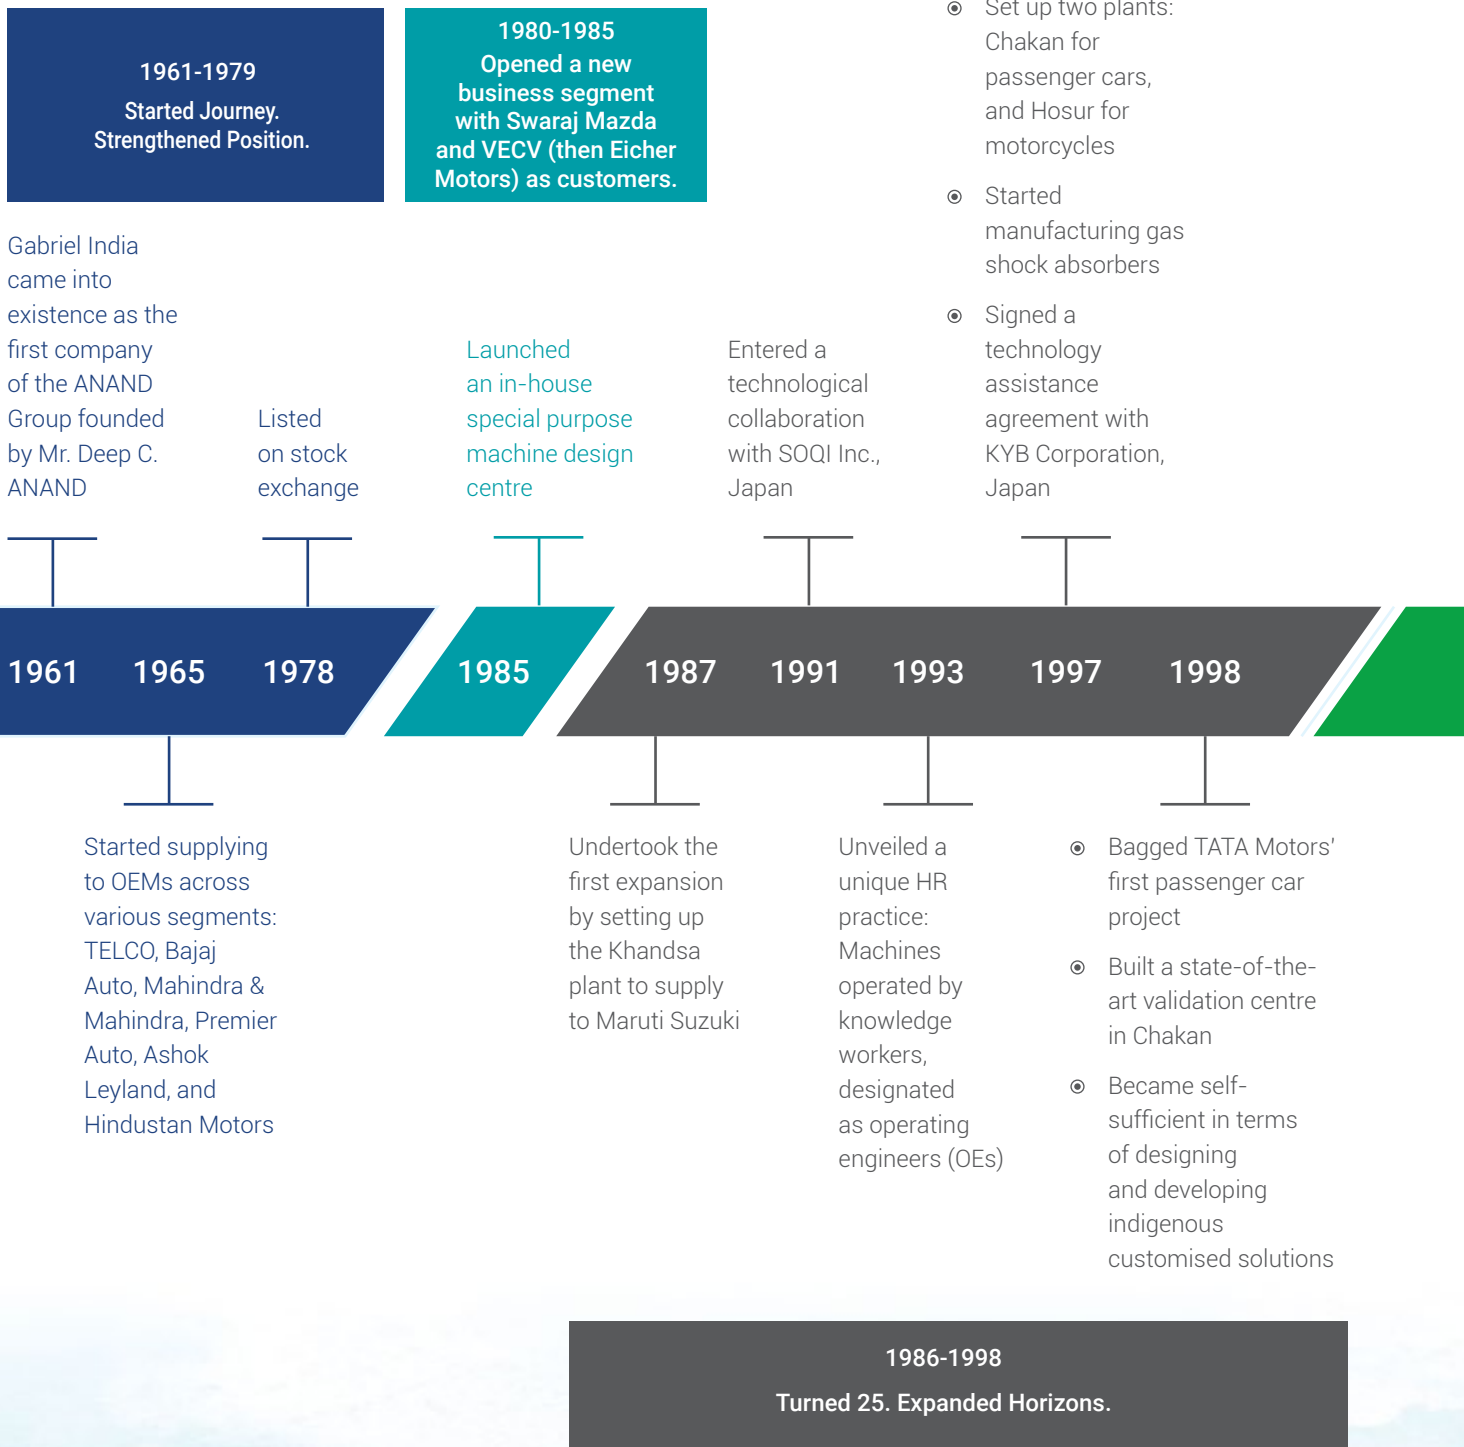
1961-1979
Started Journey. Strengthened Position.

1980-1985
Opened a new business segment with Swaraj Mazda and VECV (then Eicher Motors) as customers.

Set up two plants: Chakan for passenger cars, and Hosur for motorcycles

Started manufacturing gas shock absorbers

Signed a technology assistance agreement with KYB Corporation, Japan

Gabriel India came into existence as the first company of the ANAND Group founded by Mr. Deep C. ANAND

Listed on stock exchange

Launched an in-house special purpose machine design centre

Entered a technological collaboration with SOQI Inc., Japan

1961 1965 1978 1985 1987 1991 1993 1997 1998

Started supplying to OEMs across various segments: TELCO, Bajaj Auto, Mahindra & Mahindra, Premier Auto, Ashok Leyland, and Hindustan Motors

Undertook the first expansion by setting up the Khandsa plant to supply to Maruti Suzuki

Unveiled a unique HR practice: Machines operated by knowledge workers, designated as operating engineers (OEs)

Bagged TATA Motors' first passenger car project

Built a state-of-the-art validation centre in Chakan

Became self-sufficient in terms of designing and developing indigenous customised solutions

1986-1998
Turned 25. Expanded Horizons.